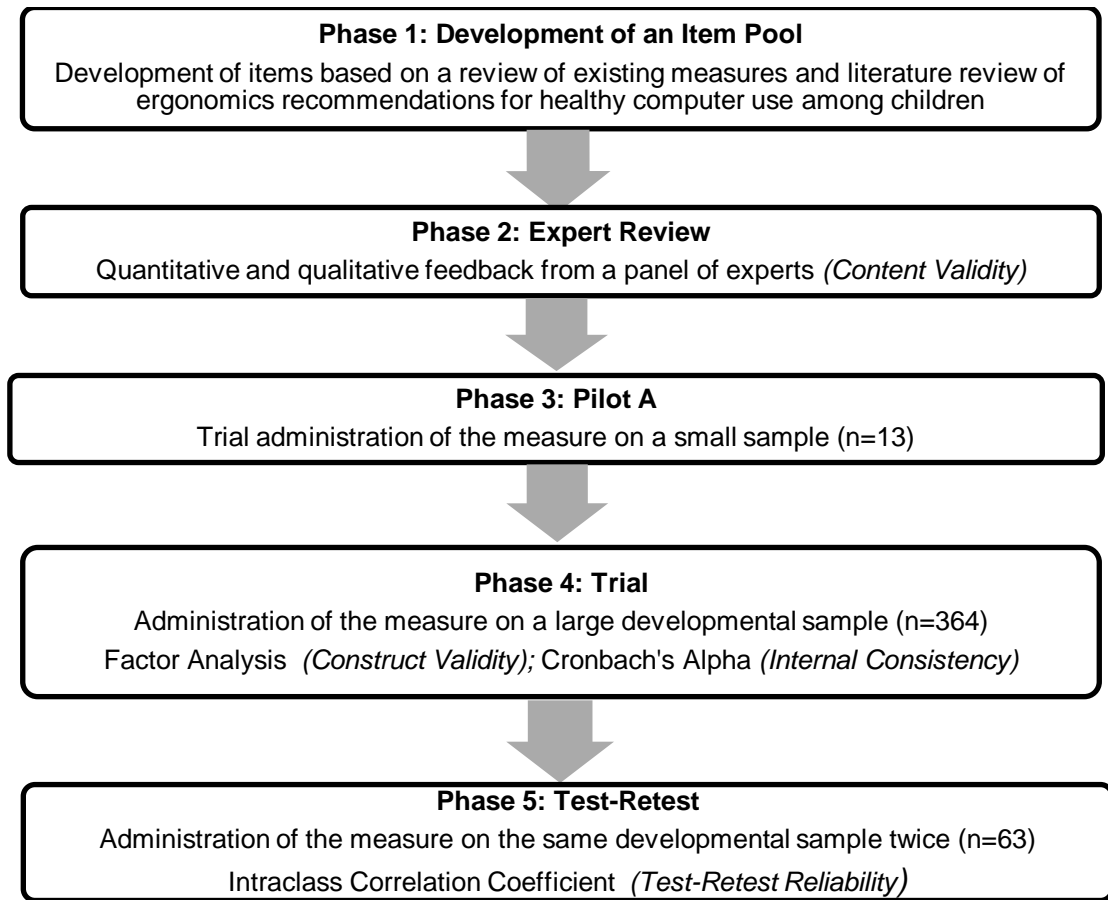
Phase 1: Development of an Item Pool

Development of items based on a review of existing measures and literature review of ergonomics recommendations for healthy computer use among children

Phase 2: Expert Review

Quantitative and qualitative feedback from a panel of experts (Content Validity)

Phase 3: Pilot A

Trial administration of the measure on a small sample (n=13)

Phase 4: Trial

Administration of the measure on a large developmental sample (n=364)

Factor Analysis (Construct Validity); Cronbach's Alpha (Internal Consistency)

Phase 5: Test-Retest

Administration of the measure on the same developmental sample twice (n=63)

Intraclass Correlation Coefficient (Test-Retest Reliability)